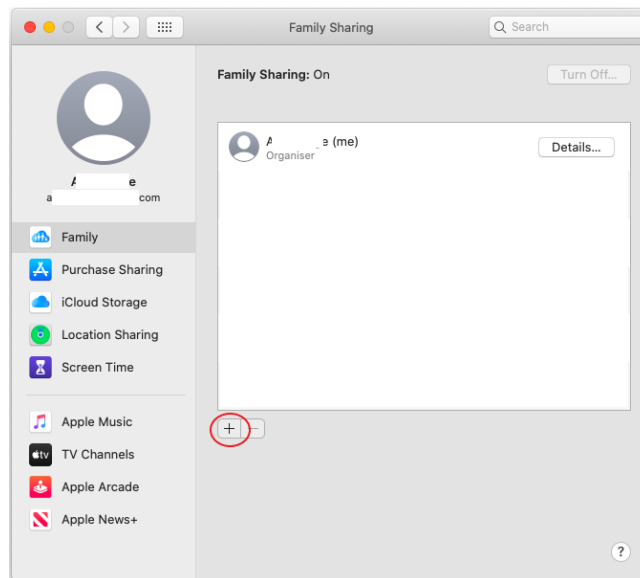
Family Sharing

Search

A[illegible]e
a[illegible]com

Family
Purchase Sharing
iCloud Storage
Location Sharing
Screen Time

Apple Music
TV Channels
Apple Arcade
Apple News+

Family Sharing: On

Turn Off...

A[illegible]e (me)
Organiser

Details...

+
–

?